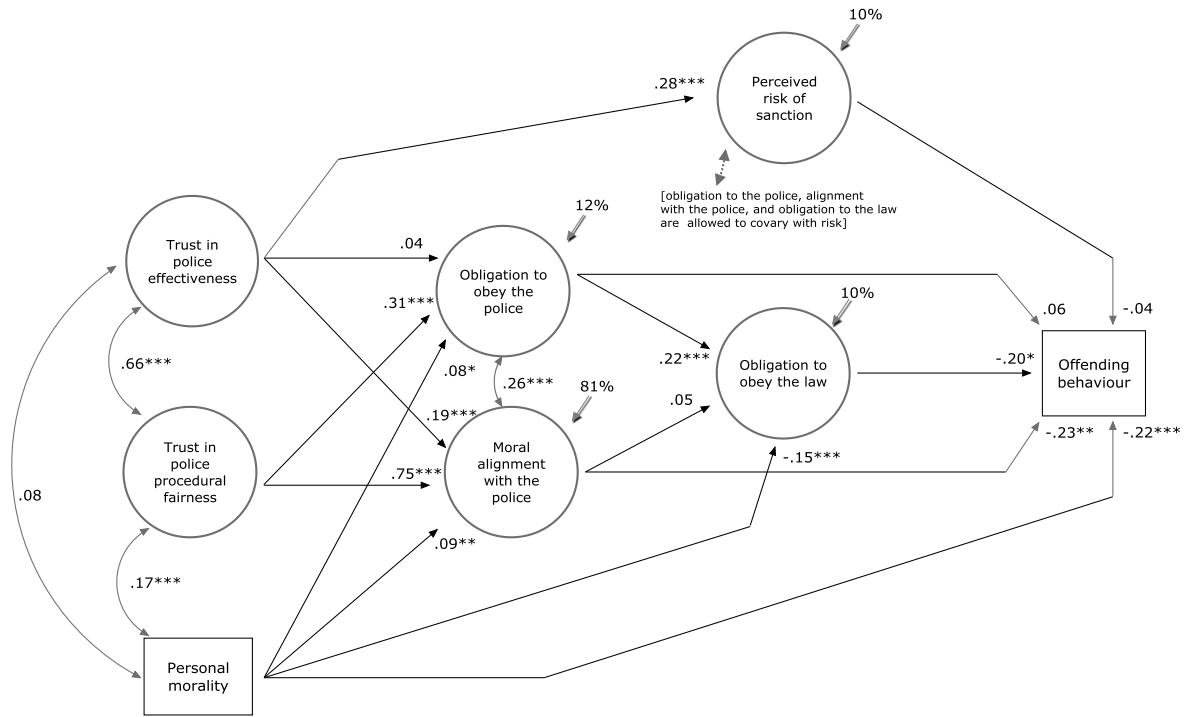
10%

.28***

Perceived risk of sanction

[obligation to the police, alignment with the police, and obligation to the law are allowed to covary with risk]

12%

Trust in police effectiveness

.04

Obligation to obey the police

10%

.06

-.04

.31***

.66***

.22***

Obligation to obey the law

-.20*

Offending behaviour

.08*

.26***

81%

.19***

.05

Trust in police procedural fairness

.75***

Moral alignment with the police

-.15***

-.23**

-.22***

.08

.09**

.17***

Personal morality